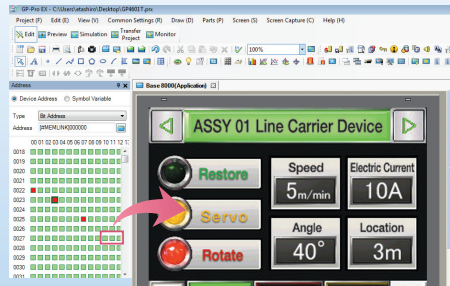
GP-Pro EX - C:\Users\etashiro\Desktop\GP4601T.prx

Project (F) Edit (E) View (V) Common Settings (R) Draw (D) Parts (P) Screen (S) Screen Capture (C) Help (H)

Edit Preview Simulation Transfer Project Monitor

100%

Address

Device Address Symbol Variable

Type Bit Address

Address [#MEMLINK]000000

00 01 02 03 04 05 06 07 08 09 10 11 12 13

0018
0019
0020
0021
0022
0023
0024
0025
0026
0027
0028
0029

Base 8000(Application)

ASSY 01 Line Carrier Device

Restore
Servo
Rotate

Speed
5m/min

Electric Current
10A

Angle
40°

Location
3m